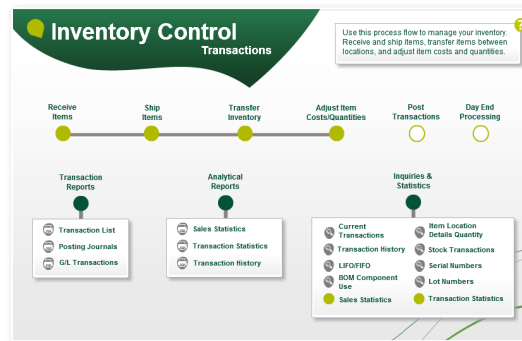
Inventory Control
Transactions

Use this process flow to manage your inventory. Receive and ship items, transfer items between locations, and adjust item costs and quantities.

Receive Items

Ship Items

Transfer Inventory

Adjust Item Costs/Quantities

Post Transactions

Day End Processing

Transaction Reports

Transaction List
Posting Journals
G/L Transactions

Analytical Reports

Sales Statistics
Transaction Statistics
Transaction History

Inquiries & Statistics

Current Transactions
Transaction History
LIFO/FIFO
BOM Component Use
Sales Statistics
Item Location Details Quantity
Stock Transactions
Serial Numbers
Lot Numbers
Transaction Statistics